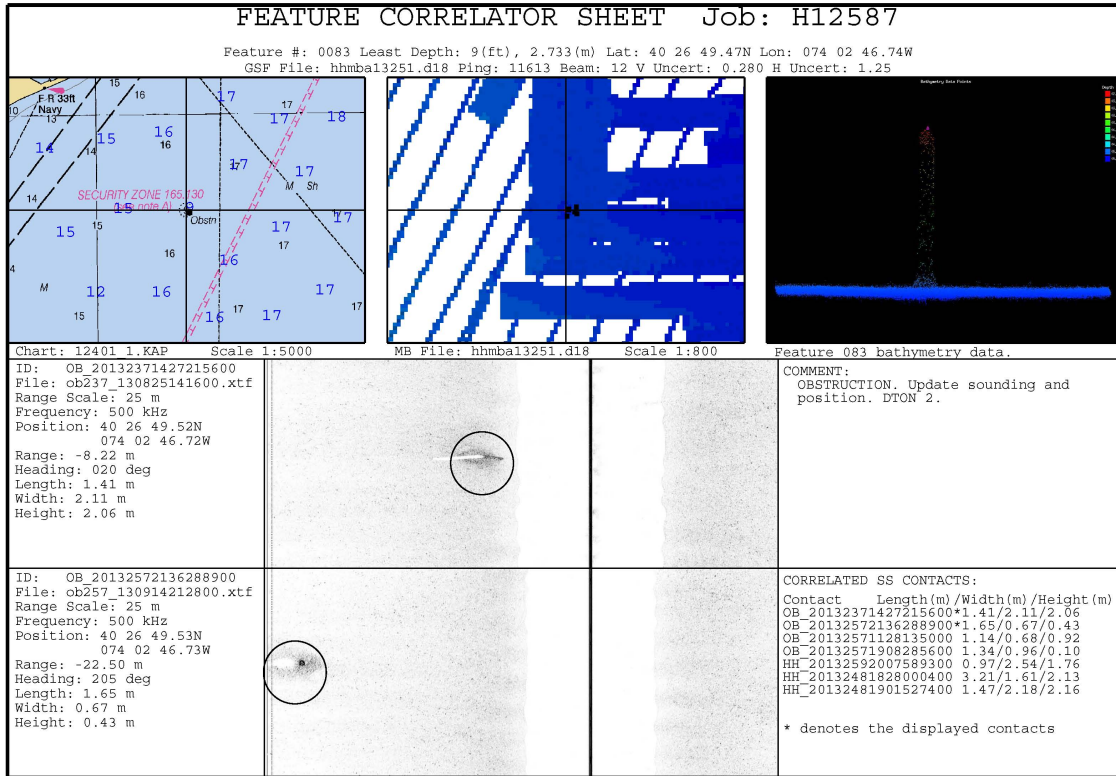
FEATURE CORRELATOR SHEET Job: H12587

Feature #: 0083 Least Depth: 9(ft), 2.733(m) Lat: 40 26 49.47N Lon: 074 02 46.74W
GSF File: hhmba13251.d18 Ping: 11613 Beam: 12 V Uncert: 0.280 H Uncert: 1.25

F R 33ft
Navy
10 13 15 16 17 17 18 17 14 14 15 16 16 17 17 M Sh 14 SECURITY ZONE 165.130 (see note A) 15 Obstn 17 15 15 17 16 17 4 16 16 M 12 16 17 15 16 17 17 17

Bathymetry Data Points
Depth

Chart: 12401_1.KAP Scale 1:5000
MB File: hhmba13251.d18 Scale 1:800
Feature 083 bathymetry data.

ID: OB_20132371427215600
File: ob237_130825141600.xtf
Range Scale: 25 m
Frequency: 500 kHz
Position: 40 26 49.52N
074 02 46.72W
Range: -8.22 m
Heading: 020 deg
Length: 1.41 m
Width: 2.11 m
Height: 2.06 m

COMMENT:
OBSTRUCTION. Update sounding and position. DTON 2.

ID: OB_20132572136288900
File: ob257_130914212800.xtf
Range Scale: 25 m
Frequency: 500 kHz
Position: 40 26 49.53N
074 02 46.73W
Range: -22.50 m
Heading: 205 deg
Length: 1.65 m
Width: 0.67 m
Height: 0.43 m

CORRELATED SS CONTACTS:
Contact Length(m)/Width(m)/Height(m)
OB_20132371427215600*1.41/2.11/2.06
OB_20132572136288900*1.65/0.67/0.43
OB_20132571128135000 1.14/0.68/0.92
OB_20132571908285600 1.34/0.96/0.10
HH_20132592007589300 0.97/2.54/1.76
HH_20132481828000400 3.21/1.61/2.13
HH_20132481901527400 1.47/2.18/2.16

* denotes the displayed contacts